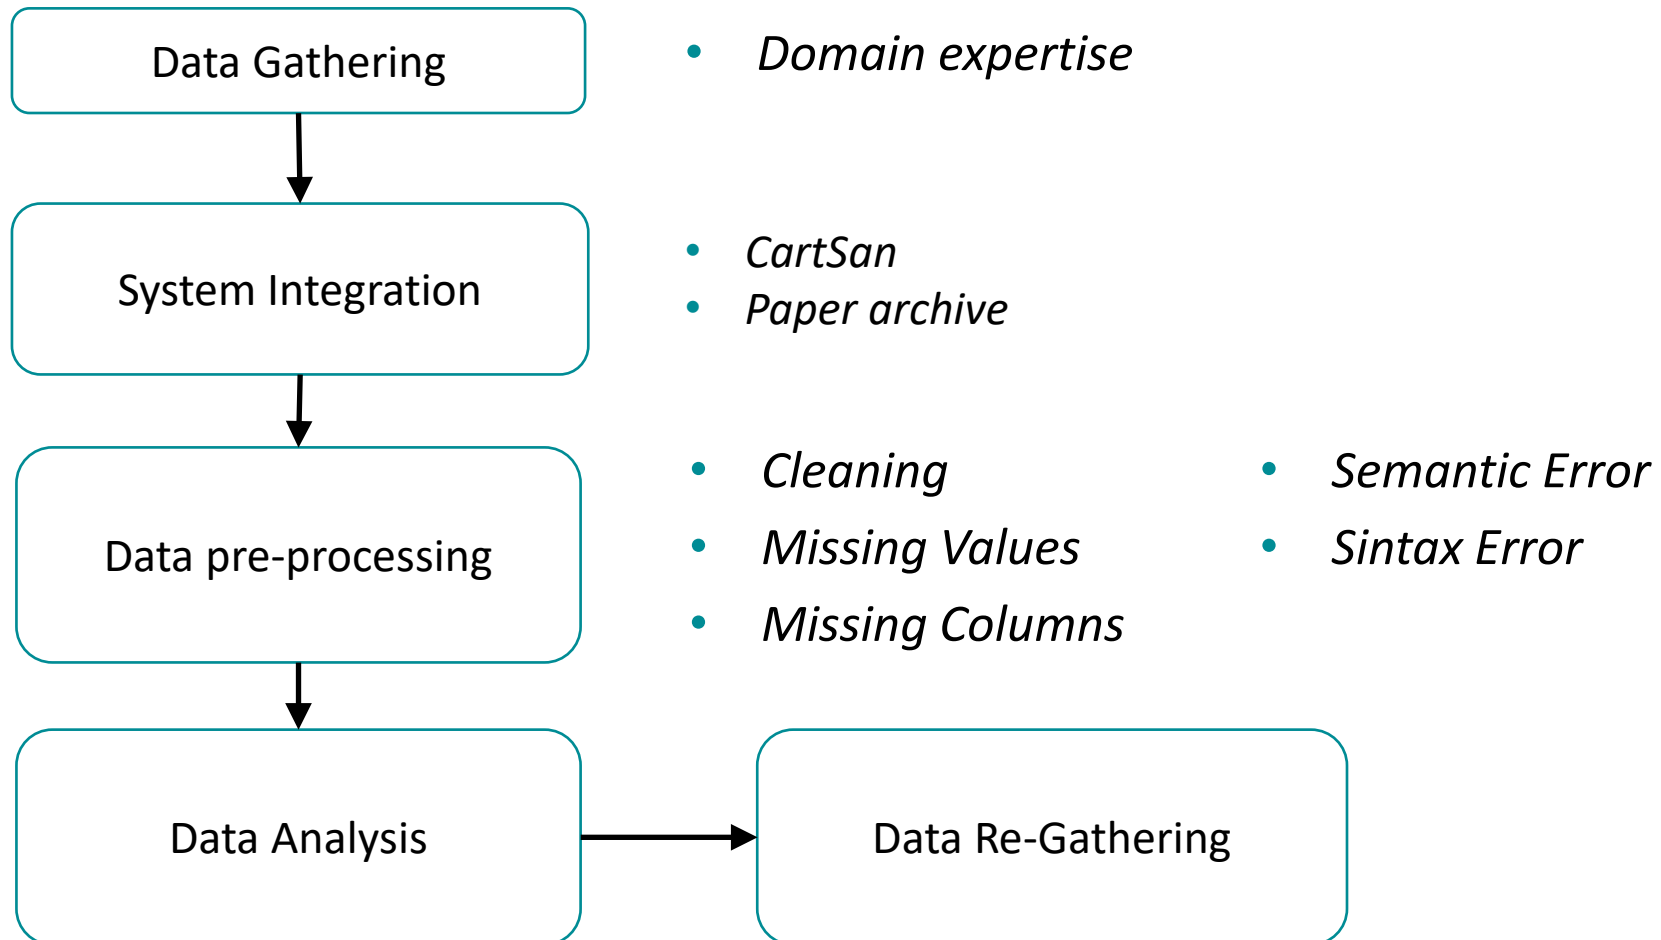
Data Gathering

- Domain expertise

System Integration

- CartSan
- Paper archive

Data pre-processing

- Cleaning
- Missing Values
- Missing Columns

- Semantic Error
- Sintax Error

Data Analysis

Data Re-Gathering